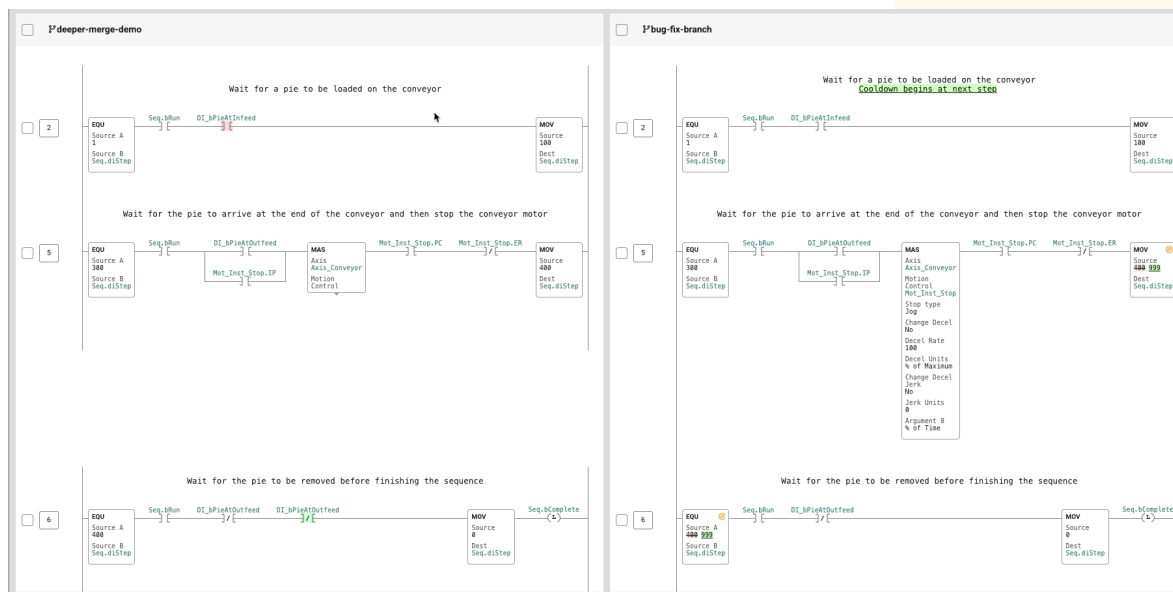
deeper-merge-demo

Wait for a pie to be loaded on the conveyor

2

EQU
Source A
1
Source B
Seq.diStep

Seq.bRun
DI_bPieAtInfeed

MOV
Source
100
Dest
Seq.diStep

Wait for the pie to arrive at the end of the conveyor and then stop the conveyor motor

5

EQU
Source A
300
Source B
Seq.diStep

Seq.bRun
DI_bPieAtOutfeed
Mot_Inst_Stop.IP

MAS
Axis
Axis_Conveyor
Motion Control

Mot_Inst_Stop.PC
Mot_Inst_Stop.ER

MOV
Source
400
Dest
Seq.diStep

Wait for the pie to be removed before finishing the sequence

6

EQU
Source A
400
Source B
Seq.diStep

Seq.bRun
DI_bPieAtOutfeed
DI_bPieAtOutfeed

MOV
Source
0
Dest
Seq.diStep

Seq.bComplete
L

bug-fix-branch

Wait for a pie to be loaded on the conveyor
Cooldown begins at next step

2

EQU
Source A
1
Source B
Seq.diStep

Seq.bRun
DI_bPieAtInfeed

MOV
Source
100
Dest
Seq.diStep

Wait for the pie to arrive at the end of the conveyor and then stop the conveyor motor

5

EQU
Source A
300
Source B
Seq.diStep

Seq.bRun
DI_bPieAtOutfeed
Mot_Inst_Stop.IP

MAS
Axis
Axis_Conveyor
Motion Control
Mot_Inst_Stop
Stop type
Jog
Change Decel
No
Decel Rate
100
Decel Units
% of Maximum
Change Decel Jerk
No
Jerk Units
0
Argument 8
% of Time

Mot_Inst_Stop.PC
Mot_Inst_Stop.ER

MOV
Source
400 999
Dest
Seq.diStep

Wait for the pie to be removed before finishing the sequence

6

EQU
Source A
400 999
Source B
Seq.diStep

Seq.bRun
DI_bPieAtOutfeed

MOV
Source
0
Dest
Seq.diStep

Seq.bComplete
L